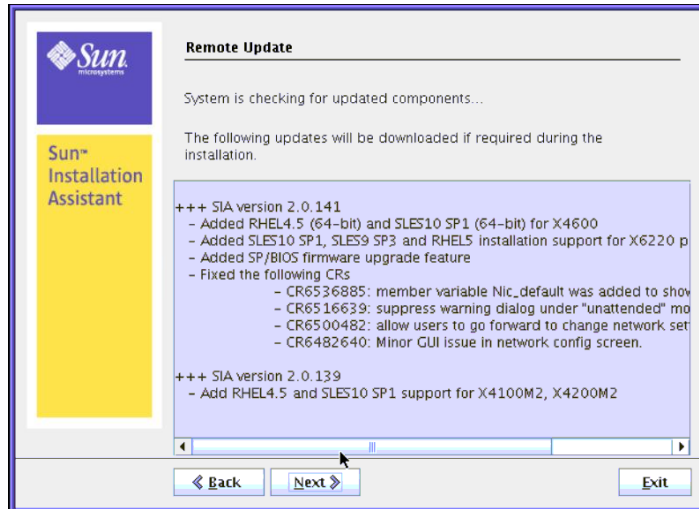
Sun microsystems

Sun™ Installation Assistant

Remote Update

System is checking for updated components...

The following updates will be downloaded if required during the installation.

+++ SIA version 2.0.141
- Added RHEL4.5 (64-bit) and SLES10 SP1 (64-bit) for X4600
- Added SLES10 SP1, SLES9 SP3 and RHEL5 installation support for X6220 p
- Added SP/BIOS firmware upgrade feature
- Fixed the following CRs
- CR6536885: member variable Nic_default was added to show
- CR6516639: suppress warning dialog under "unattended" mo
- CR6500482: allow users to go forward to change network set
- CR6482640: Minor GUI issue in network config screen.

+++ SIA version 2.0.139
- Add RHEL4.5 and SLES10 SP1 support for X4100M2, X4200M2

Back

Next

Exit